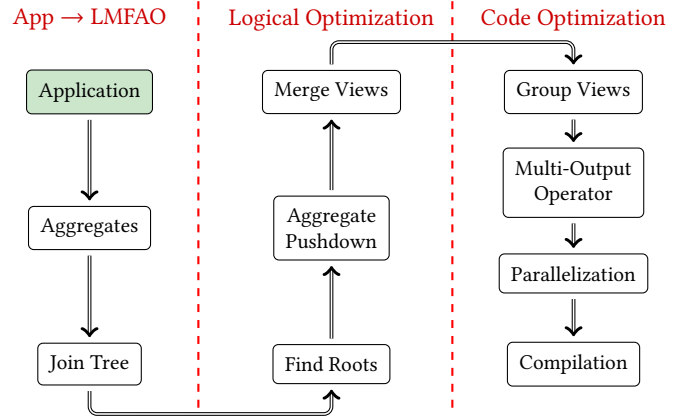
App $\rightarrow$ LMFAO

Application

Aggregates

Join Tree

Logical Optimization

Merge Views

Aggregate Pushdown

Find Roots

Code Optimization

Group Views

Multi-Output Operator

Parallelization

Compilation